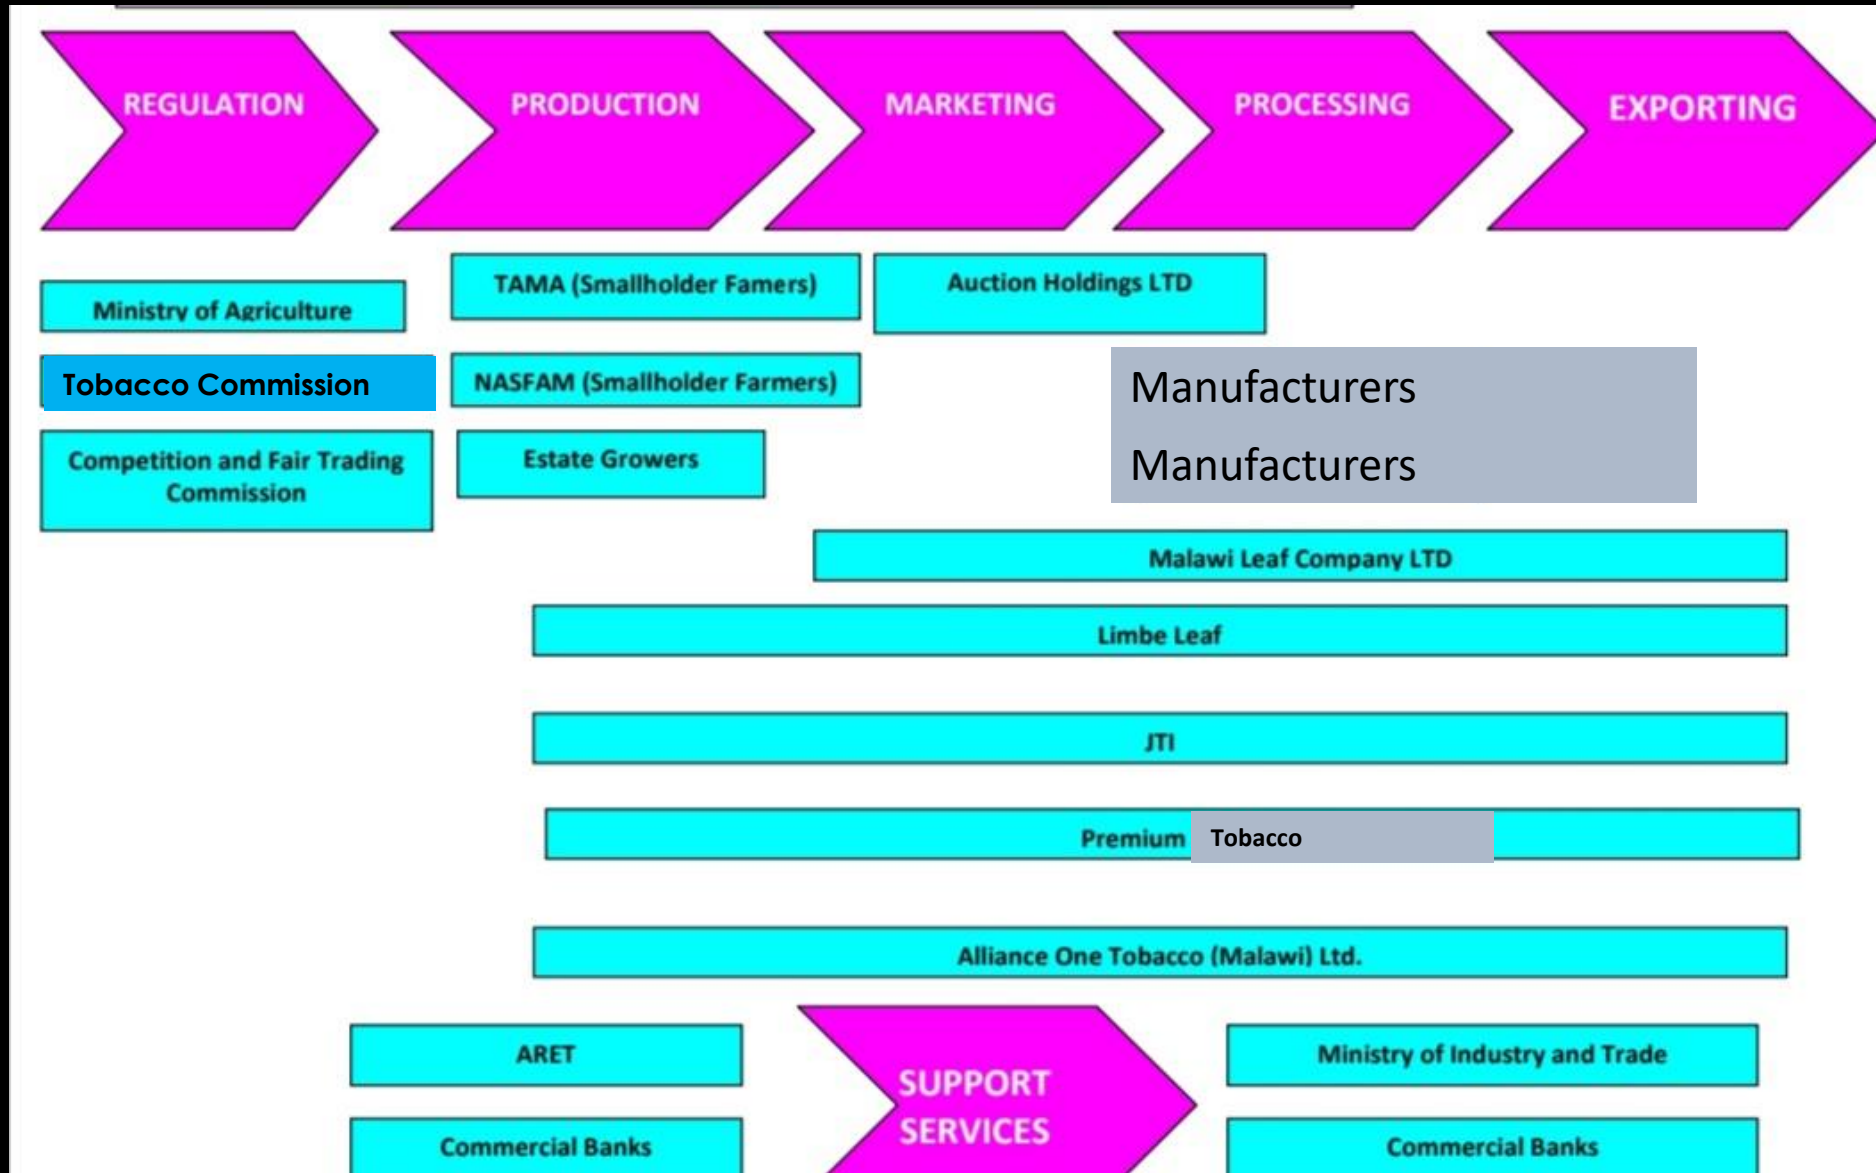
REGULATION

PRODUCTION

MARKETING

PROCESSING

EXPORTING

Ministry of Agriculture

Tobacco Commission

Competition and Fair Trading Commission

TAMA (Smallholder Famers)

NASFAM (Smallholder Farmers)

Estate Growers

Auction Holdings LTD

Manufacturers

Manufacturers

Malawi Leaf Company LTD

Limbe Leaf

JTI

Premium Tobacco

Alliance One Tobacco (Malawi) Ltd.

ARET

Commercial Banks

SUPPORT SERVICES

Ministry of Industry and Trade

Commercial Banks